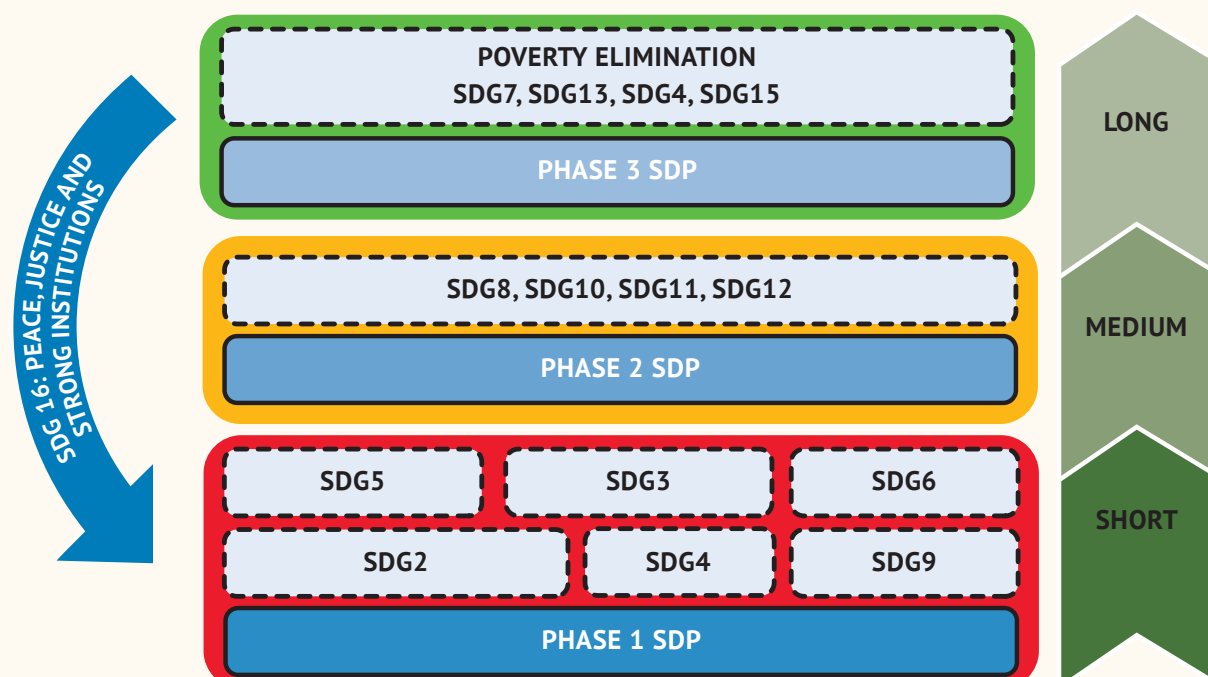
SDG 16: PEACE, JUSTICE AND STRONG INSTITUTIONS

POVERTY ELIMINATION
SDG7, SDG13, SDG4, SDG15

PHASE 3 SDP

SDG8, SDG10, SDG11, SDG12

PHASE 2 SDP

SDG5 SDG3 SDG6

SDG2 SDG4 SDG9

PHASE 1 SDP

LONG

MEDIUM

SHORT